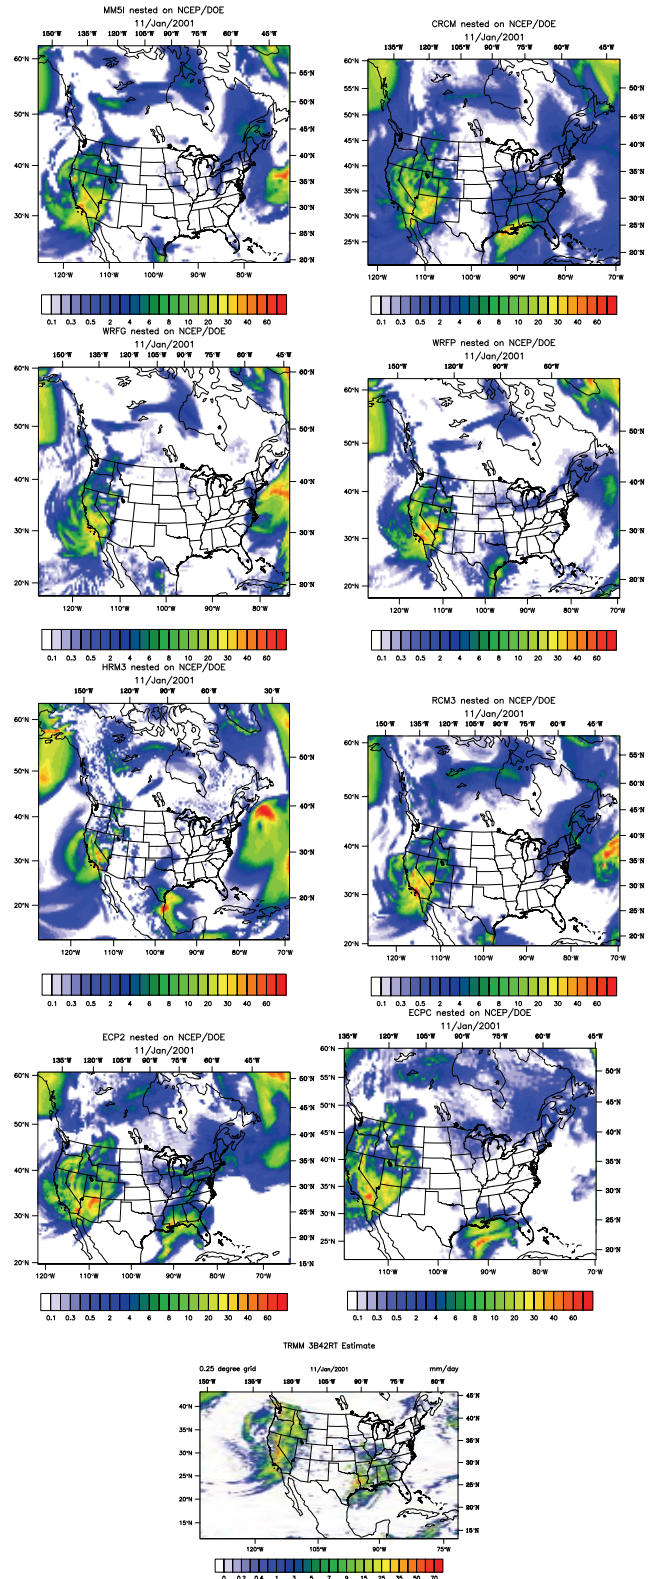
MM5I nested on NCEP/DOE
11/Jan/2001

150°W 135°W 120°W 105°W 90°W 75°W 60°W 45°W
60°N 50°N 40°N 30°N
55°N 50°N 45°N 40°N 35°N 30°N 25°N 20°N
120°W 110°W 100°W 90°W 80°W

0.1 0.3 0.5 2 4 6 8 10 20 30 40 60

CRCM nested on NCEP/DOE
11/Jan/2001

135°W 120°W 105°W 90°W 75°W 60°W 45°W
60°N 55°N 50°N 45°N 40°N 35°N 30°N 25°N
50°N 45°N 40°N 35°N 30°N 25°N 20°N
120°W 110°W 100°W 90°W 80°W 70°W

0.1 0.3 0.5 2 4 6 8 10 20 30 40 60

WRFG nested on NCEP/DOE
11/Jan/2001

150°W 135°W 120°W 105°W 90°W 75°W 60°W 45°W
60°N 50°N 40°N 30°N 20°N
60°N 50°N 40°N 30°N 20°N
120°W 110°W 100°W 90°W 80°W

0.1 0.3 0.5 2 4 6 8 10 20 30 40 60

WRFP nested on NCEP/DOE
11/Jan/2001

150°W 120°W 90°W 60°W
60°N 50°N 40°N 30°N 20°N
50°N 40°N 30°N 20°N
120°W 110°W 100°W 90°W 80°W 70°W

0.1 0.3 0.5 2 4 6 8 10 20 30 40 60

HRM3 nested on NCEP/DOE
11/Jan/2001

150°W 120°W 90°W 60°W 30°W
60°N 50°N 40°N 30°N 20°N
50°N 40°N 30°N 20°N
120°W 110°W 100°W 90°W 80°W 70°W

0.1 0.3 0.5 2 4 6 8 10 20 30 40 60

RCM3 nested on NCEP/DOE
11/Jan/2001

150°W 135°W 120°W 105°W 90°W 75°W 60°W 45°W
60°N 50°N 40°N 30°N 20°N
55°N 50°N 45°N 40°N 35°N 30°N 25°N 20°N
120°W 110°W 100°W 90°W 80°W 70°W

0.1 0.3 0.5 2 4 6 8 10 20 30 40 60

ECP2 nested on NCEP/DOE
11/Jan/2001

135°W 120°W 105°W 90°W 75°W 60°W 45°W
60°N 50°N 40°N 30°N 20°N
60°N 55°N 45°N 40°N 35°N 30°N 25°N 20°N 15°N
120°W 110°W 100°W 90°W 80°W 70°W

0.1 0.3 0.5 2 4 6 8 10 20 30 40 60

ECPC nested on NCEP/DOE
11/Jan/2001

135°W 120°W 105°W 90°W 75°W 60°W 45°W
60°N 55°N 50°N 45°N 40°N 35°N 30°N 25°N
50°N 45°N 40°N 35°N 30°N 25°N 20°N
110°W 100°W 90°W 80°W 70°W

0.1 0.3 0.5 2 4 6 8 10 20 30 40 60

TRMM 3B42RT Estimate
0.25 degree grid 11/Jan/2001 mm/day

150°W 135°W 120°W 105°W 90°W 75°W 60°W
40°N 35°N 30°N 25°N 20°N 15°N
45°N 40°N 35°N 30°N 25°N 20°N 15°N
120°W 105°W 90°W 75°W

0 0.2 0.4 1 3 5 7 9 15 25 35 50 70